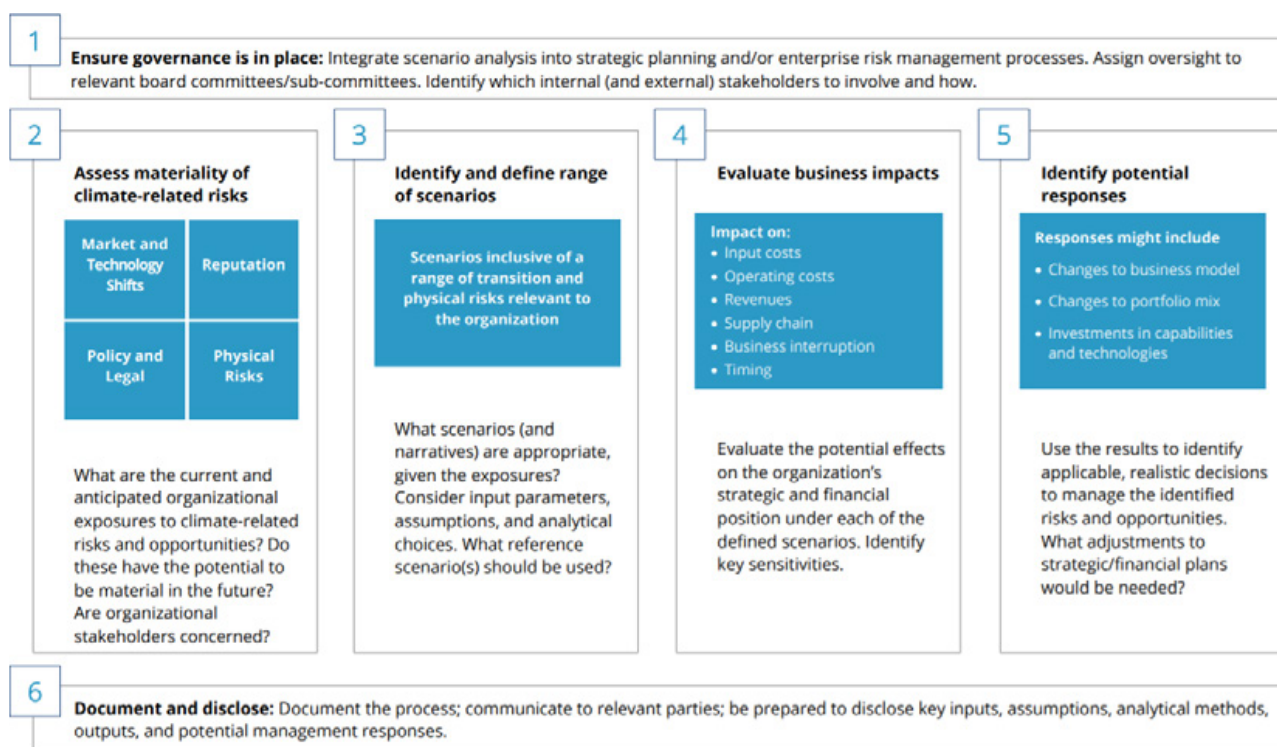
1

**Ensure governance is in place:** Integrate scenario analysis into strategic planning and/or enterprise risk management processes. Assign oversight to relevant board committees/sub-committees. Identify which internal (and external) stakeholders to involve and how.

2

**Assess materiality of climate-related risks**

| Market and Technology Shifts | Reputation |
|---|---|
| Policy and Legal | Physical Risks |

What are the current and anticipated organizational exposures to climate-related risks and opportunities? Do these have the potential to be material in the future? Are organizational stakeholders concerned?

3

**Identify and define range of scenarios**

Scenarios inclusive of a range of transition and physical risks relevant to the organization

What scenarios (and narratives) are appropriate, given the exposures? Consider input parameters, assumptions, and analytical choices. What reference scenario(s) should be used?

4

**Evaluate business impacts**

Impact on:
- Input costs
- Operating costs
- Revenues
- Supply chain
- Business interruption
- Timing

Evaluate the potential effects on the organization's strategic and financial position under each of the defined scenarios. Identify key sensitivities.

5

**Identify potential responses**

Responses might include
- Changes to business model
- Changes to portfolio mix
- Investments in capabilities and technologies

Use the results to identify applicable, realistic decisions to manage the identified risks and opportunities. What adjustments to strategic/financial plans would be needed?

6

**Document and disclose:** Document the process; communicate to relevant parties; be prepared to disclose key inputs, assumptions, analytical methods, outputs, and potential management responses.